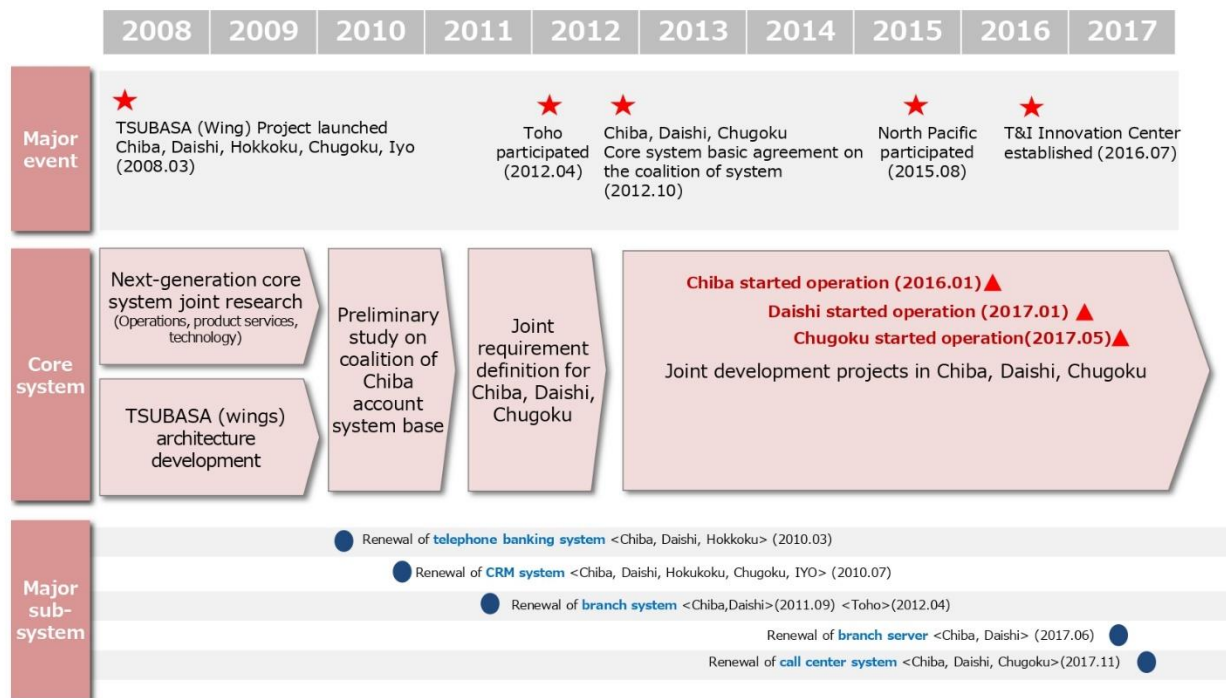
| 2008 | 2009 | 2010 | 2011 | 2012 | 2013 | 2014 | 2015 | 2016 | 2017 |
|---|---|---|---|---|---|---|---|---|---|

Major event

★ TSUBASA (Wing) Project launched Chiba, Daishi, Hokkoku, Chugoku, Iyo (2008.03)

★ Toho participated (2012.04)

★ Chiba, Daishi, Chugoku Core system basic agreement on the coalition of system (2012.10)

★ North Pacific participated (2015.08)

★ T&I Innovation Center established (2016.07)

Core system

Next-generation core system joint research (Operations, product services, technology)

TSUBASA (wings) architecture development

Preliminary study on coalition of Chiba account system base

Joint requirement definition for Chiba, Daishi, Chugoku

Chiba started operation (2016.01)▲
Daishi started operation (2017.01) ▲
Chugoku started operation(2017.05)▲

Joint development projects in Chiba, Daishi, Chugoku

Major sub-system

Renewal of telephone banking system <Chiba, Daishi, Hokkoku> (2010.03)

Renewal of CRM system <Chiba, Daishi, Hokukoku, Chugoku, IYO> (2010.07)

Renewal of branch system <Chiba,Daishi>(2011.09) <Toho>(2012.04)

Renewal of branch server <Chiba, Daishi> (2017.06)

Renewal of call center system <Chiba, Daishi, Chugoku>(2017.11)